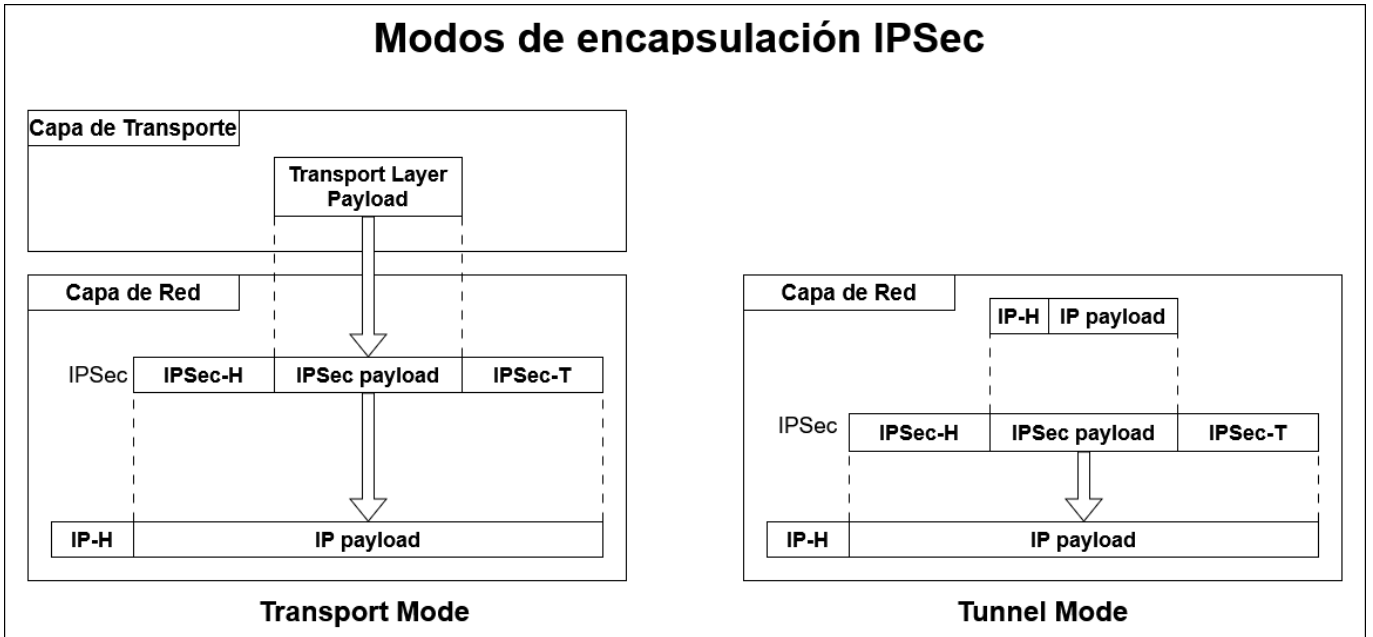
Modos de encapsulación IPSec

Capa de Transporte

Transport Layer Payload

Capa de Red

IPSec

| IPSec-H | IPSec payload | IPSec-T |
|---|---|---|

| IP-H | IP payload |
|---|---|

Transport Mode

Capa de Red

| IP-H | IP payload |
|---|---|

IPSec

| IPSec-H | IPSec payload | IPSec-T |
|---|---|---|

| IP-H | IP payload |
|---|---|

Tunnel Mode